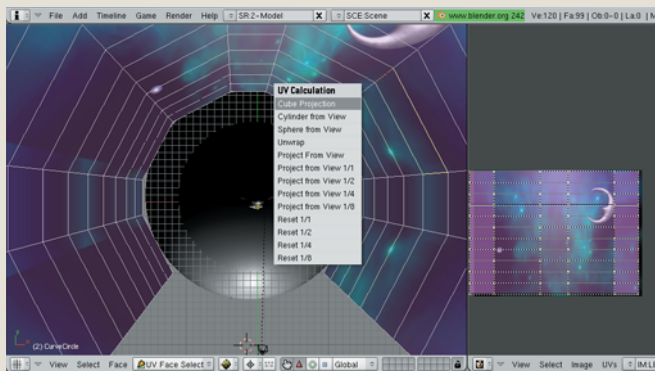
File Add Timeline Game Render Help SR:2-Model X SCE:Scene X www.blender.org 242 Ve:120 | Fa:99 | Ob:0-0 | La:0 | M

UV Calculation
Cube Projection
Cylinder from View
Sphere from View
Unwrap
Project From View
Project from View 1/1
Project from View 1/2
Project from View 1/4
Project from View 1/8
Reset 1/1
Reset 1/2
Reset 1/4
Reset 1/8

(2) CurveCircle

View Select Face UV Face Select Global

View Select Image UVs IM:L